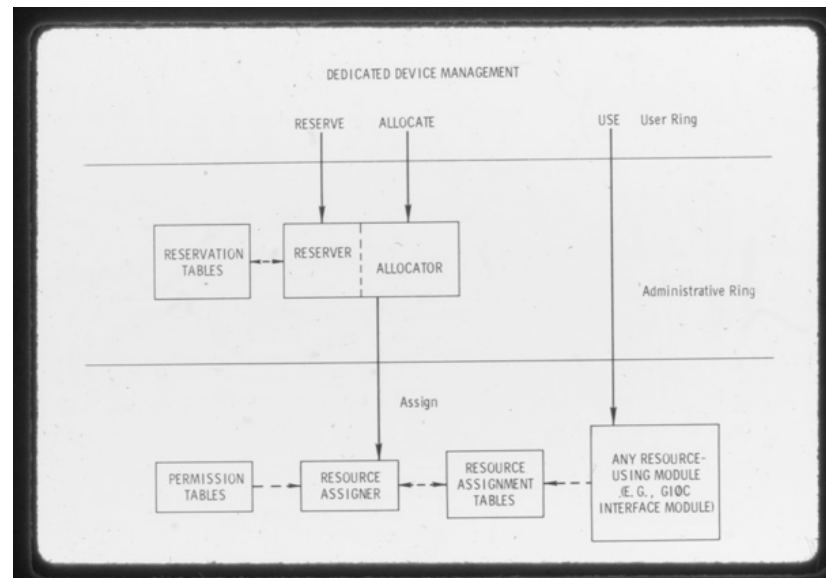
DEDICATED DEVICE MANAGEMENT

RESERVE

ALLOCATE

USE

User Ring

RESERVATION TABLES

RESERVER

ALLOCATOR

Administrative Ring

Assign

PERMISSION TABLES

RESOURCE ASSIGNER

RESOURCE ASSIGNMENT TABLES

ANY RESOURCE-USING MODULE (E. G., GIØC INTERFACE MODULE)